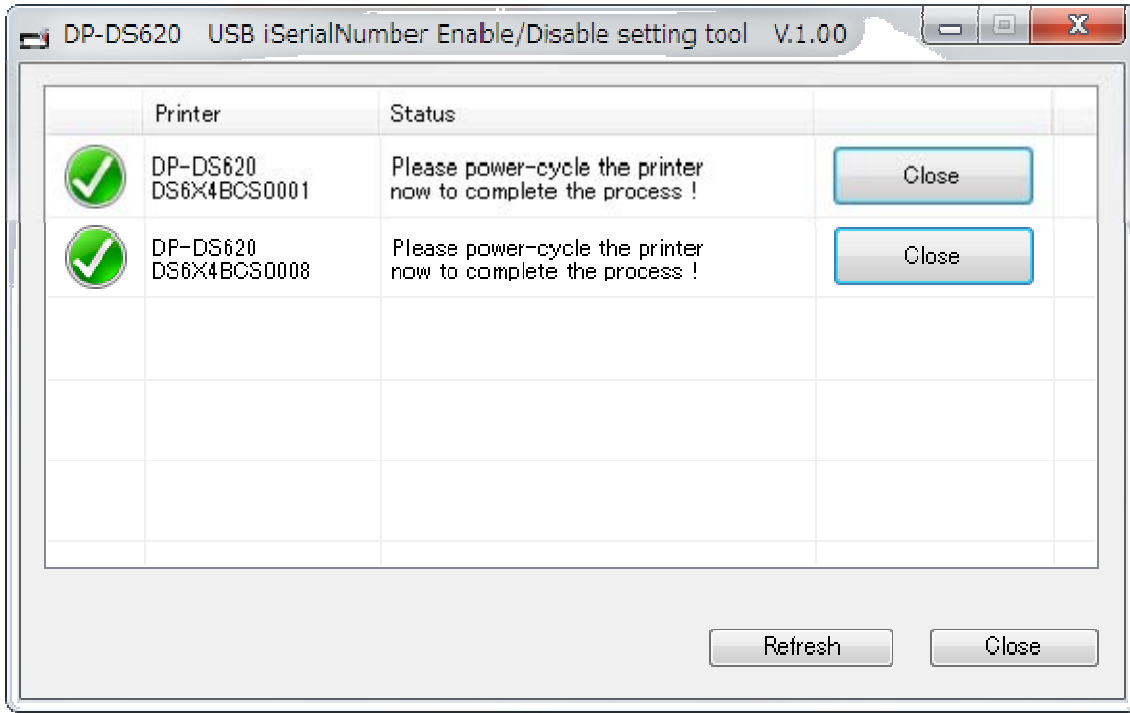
DP-DS620 USB iSerialNumber Enable/Disable setting tool V.1.00

| | Printer | Status | |
|---|---|---|---|
| | DP-DS620 DS6X4BCS0001 | Please power-cycle the printer now to complete the process ! | Close |
| | DP-DS620 DS6X4BCS0008 | Please power-cycle the printer now to complete the process ! | Close |

Refresh Close